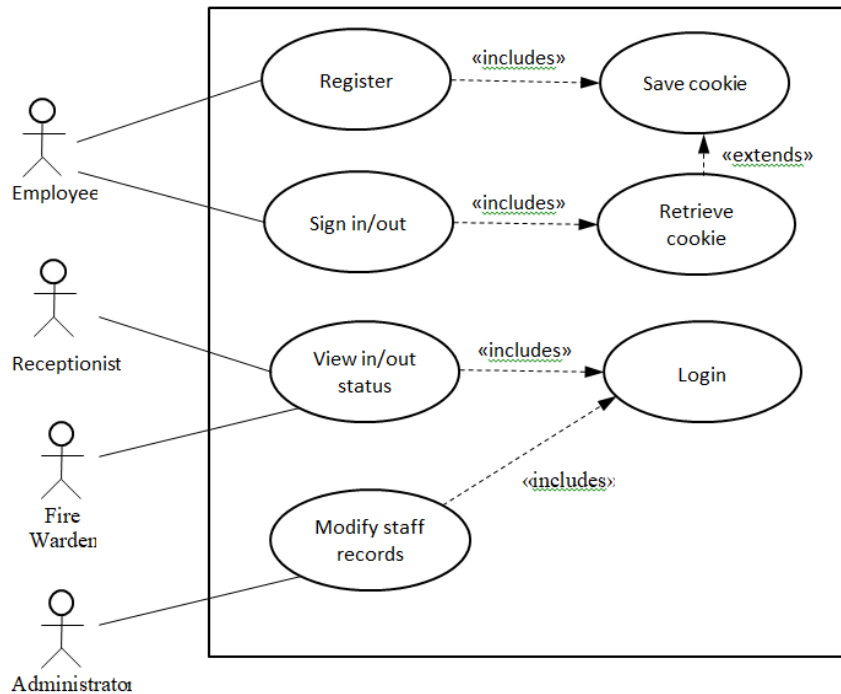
Employee

Receptionist

Fire Warden

Administrator

Register

«includes»

Save cookie

«extends»

Sign in/out

«includes»

Retrieve cookie

View in/out status

«includes»

Login

«includes»

Modify staff records